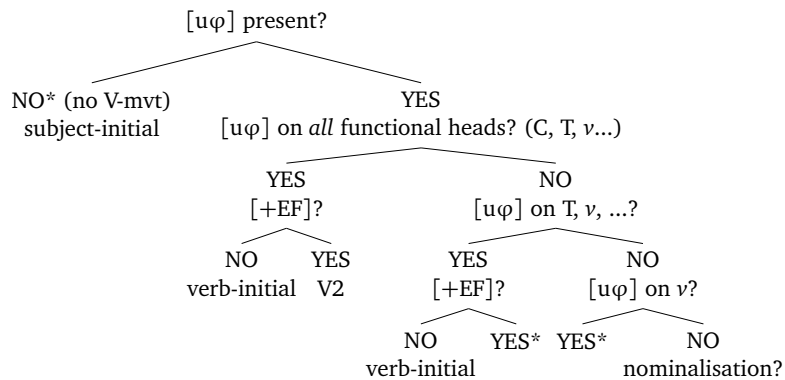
[uφ] present?

NO* (no V-mvt)
subject-initial

YES
[uφ] on *all* functional heads? (C, T, *v*...)

YES
[+EF]?

NO
verb-initial

YES
V2

NO
[uφ] on T, *v*, ...?

YES
[+EF]?

NO
verb-initial

YES*

NO
[uφ] on *v*?

YES*

NO
nominalisation?